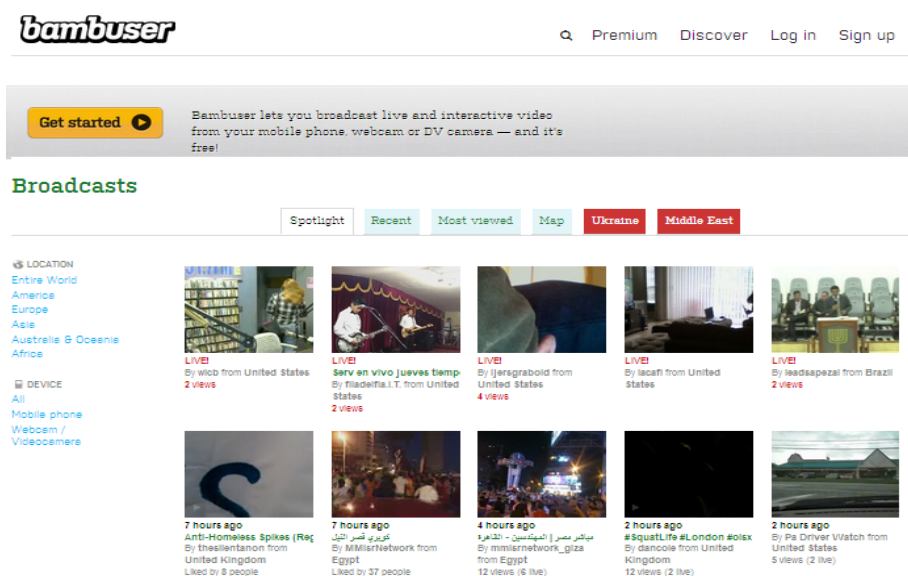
bambuser

Premium Discover Log in Sign up

Get started

Bambuser lets you broadcast live and interactive video from your mobile phone, webcam or DV camera — and it's free!

Broadcasts

Spotlight Recent Most viewed Map Ukraine Middle East

LOCATION
Entire World
America
Europe
Asia
Australia & Oceania
Africa

DEVICE
All
Mobile phone
Webcam / Videocamera

LIVE!
By wlcb from United States
2 views

LIVE!
Serv en vivo jueves tiemp
By filadelfia.I.T. from United States
2 views

LIVE!
By ljersgraboid from United States
4 views

LIVE!
By lacafi from United States

LIVE!
By leadsapezal from Brazil
2 views

7 hours ago
Anti-Homeless Spikes (Reg
By thesilentanon from United Kingdom
Liked by 8 people

7 hours ago
كوبري قصر النيل
By MMisrNetwork from Egypt
Liked by 37 people

4 hours ago
ميادين مصر | المهندسين - القاهرة
By mmisrnetwork_giza from Egypt
12 views (6 live)

2 hours ago
#SquatLife #London #oIsx
By dancole from United Kingdom
12 views (2 live)

2 hours ago
By Pa Driver Watch from United States
5 views (2 live)